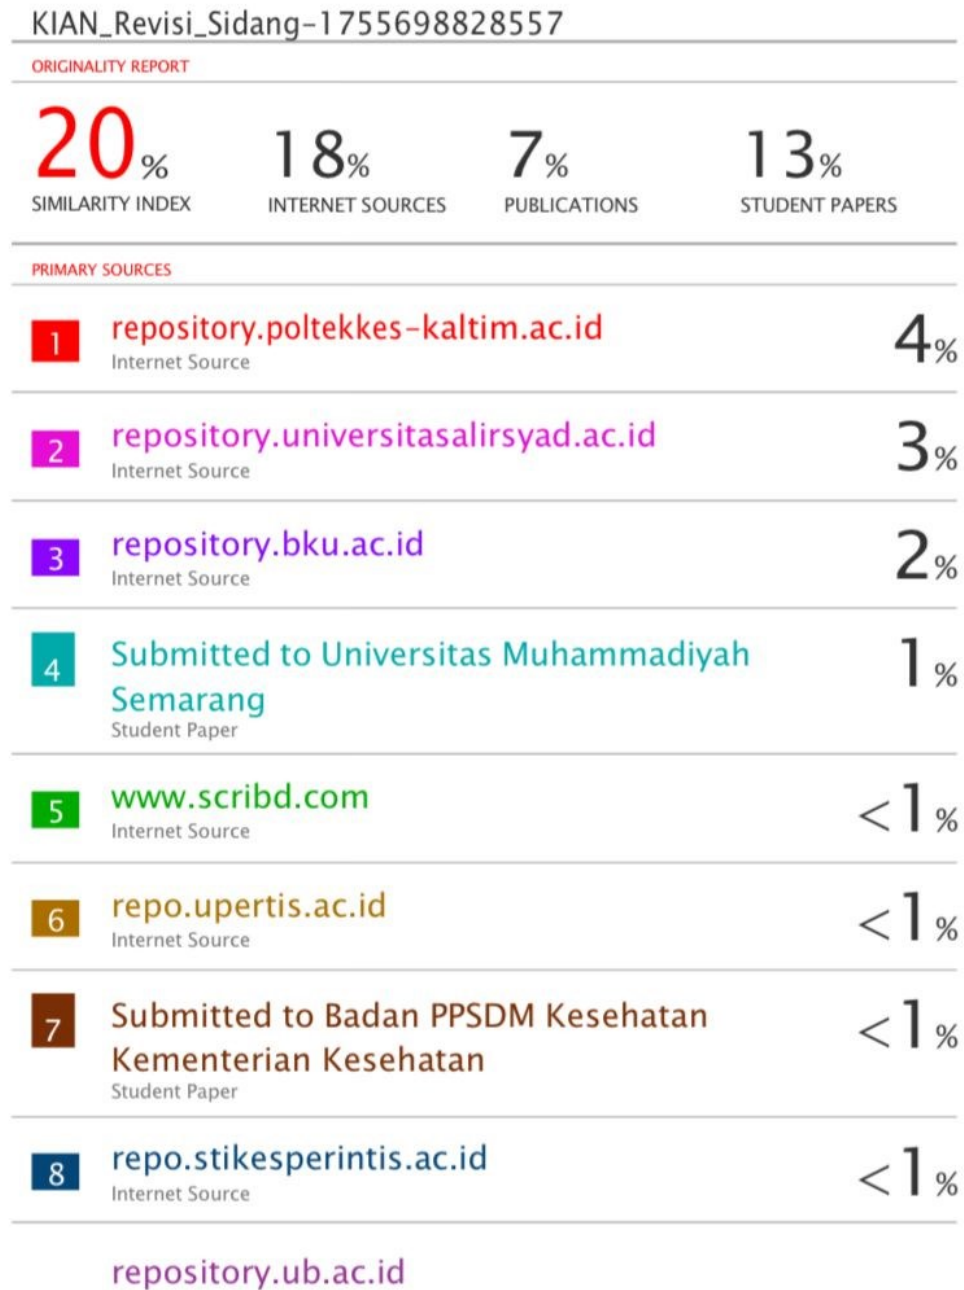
KIAN_Revisi_Sidang-1755698828557

ORIGINALITY REPORT

20% SIMILARITY INDEX

18% INTERNET SOURCES

7% PUBLICATIONS

13% STUDENT PAPERS

PRIMARY SOURCES

1 repository.poltekkes-kaltim.ac.id
Internet Source
4%

2 repository.universitasalirsyad.ac.id
Internet Source
3%

3 repository.bku.ac.id
Internet Source
2%

4 Submitted to Universitas Muhammadiyah Semarang
Student Paper
1%

5 www.scribd.com
Internet Source
<1%

6 repo.upertis.ac.id
Internet Source
<1%

7 Submitted to Badan PPSDM Kesehatan Kementerian Kesehatan
Student Paper
<1%

8 repo.stikesperintis.ac.id
Internet Source
<1%

repository.ub.ac.id